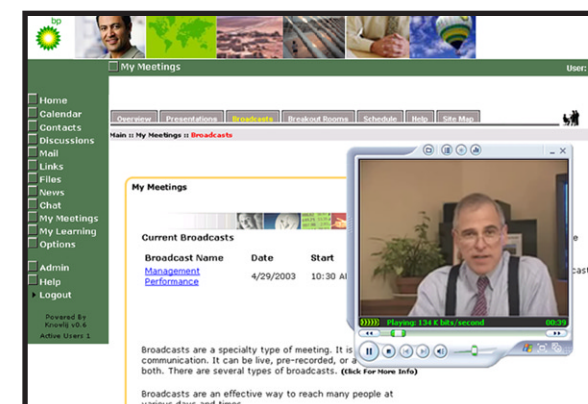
bp

My Meetings

User:

Home
Calendar
Contacts
Discussions
Mail
Links
Files
News
Chat
My Meetings
My Learning
Options

Admin
Help
Logout

Powered By
Knowlij v0.6
Active Users 1

Overview | Presentations | Broadcasts | Breakout Rooms | Schedule | Help | Site Map

Main :: My Meetings :: Broadcasts

My Meetings

Current Broadcasts

| Broadcast Name | Date | Start |
|---|---|---|
| Management Performance | 4/29/2003 | 10:30 A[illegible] |

Broadcasts are a specialty type of meeting. It is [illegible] communication. It can be live, pre-recorded, or a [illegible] both. There are several types of broadcasts. (Click For More Info)

Broadcasts are an effective way to reach many people at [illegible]

Playing: 134 K bits/second

00:39